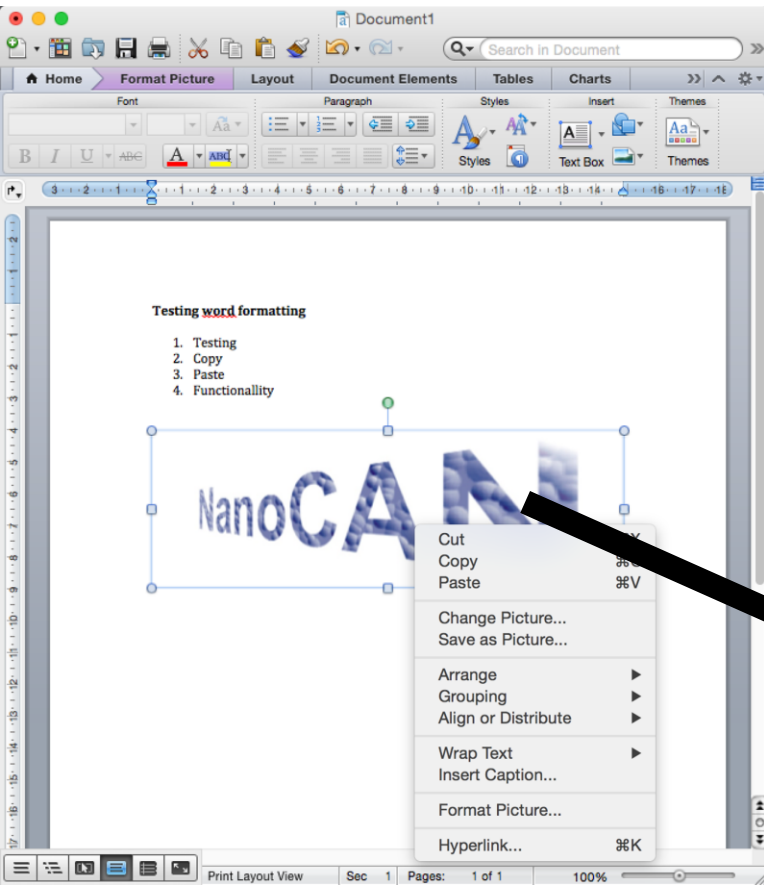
Document1

Search in Document

Home | Format Picture | Layout | Document Elements | Tables | Charts

Font | Paragraph | Styles | Insert | Themes

Styles | Text Box | Themes

Testing word formatting

1. Testing
2. Copy
3. Paste
4. Functionallity

NanoCAN

Cut
Copy
Paste ⌘V
Change Picture...
Save as Picture...
Arrange
Grouping
Align or Distribute
Wrap Text
Insert Caption...
Format Picture...
Hyperlink... ⌘K

Print Layout View | Sec 1 | Pages: 1 of 1 | 100%